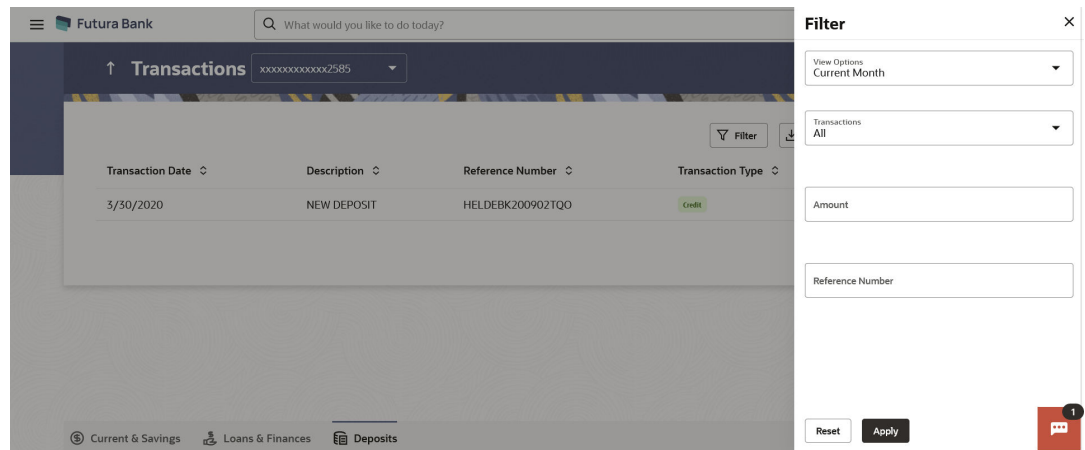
Futura Bank

What would you like to do today?

Transactions xxxxxxxxxxxx2585

Filter

| Transaction Date | Description | Reference Number | Transaction Type |
|---|---|---|---|
| 3/30/2020 | NEW DEPOSIT | HELDEBK200902TQO | Credit |

Current & Savings Loans & Finances Deposits

Filter

View Options
Current Month

Transactions
All

Amount

Reference Number

Reset Apply

1